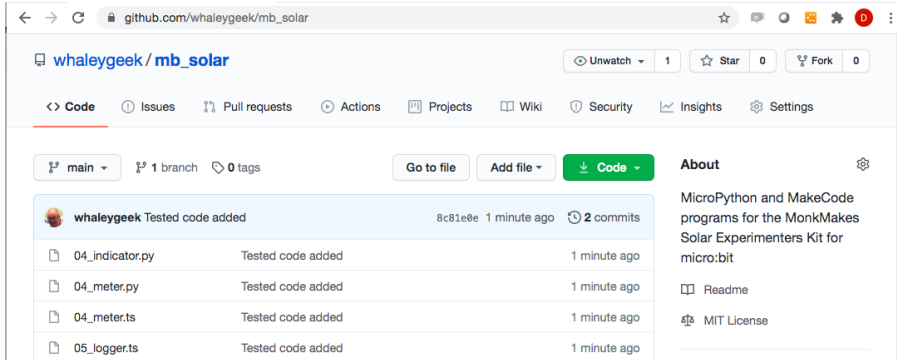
github.com/whaleygeek/mb_solar

D

whaleygeek / mb_solar

Unwatch 1 Star 0 Fork 0

Code Issues Pull requests Actions Projects Wiki Security Insights Settings

main 1 branch 0 tags Go to file Add file Code

About

MicroPython and MakeCode programs for the MonkMakes Solar Experimenters Kit for micro:bit

Readme

MIT License

whaleygeek Tested code added 8c81e0e 1 minute ago 2 commits

| | | |
|---|---|---|
| 04_indicator.py | Tested code added | 1 minute ago |
| 04_meter.py | Tested code added | 1 minute ago |
| 04_meter.ts | Tested code added | 1 minute ago |
| 05_logger.ts | Tested code added | 1 minute ago |